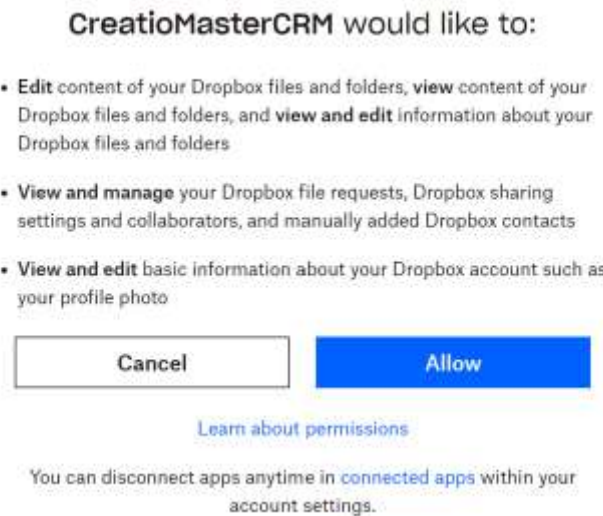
CreatioMasterCRM would like to:

• Edit content of your Dropbox files and folders, view content of your Dropbox files and folders, and view and edit information about your Dropbox files and folders

• View and manage your Dropbox file requests, Dropbox sharing settings and collaborators, and manually added Dropbox contacts

• View and edit basic information about your Dropbox account such as your profile photo

Cancel

Allow

Learn about permissions

You can disconnect apps anytime in connected apps within your account settings.